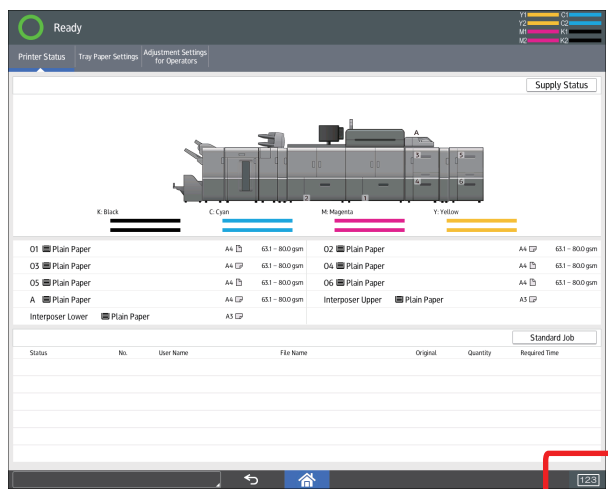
Ready

Y1 C1
Y2 C2
M1 K1
M2 K2

Printer Status Tray Paper Settings Adjustment Settings for Operators

Supply Status

A
3 5
4 6
2 1

K: Black C: Cyan M: Magenta Y: Yellow

| | | | | | |
|---|---|---|---|---|---|
| 01 Plain Paper | A4 | 63.1 - 80.0 gsm | 02 Plain Paper | A4 | 63.1 - 80.0 gsm |
| 03 Plain Paper | A4 | 63.1 - 80.0 gsm | 04 Plain Paper | A4 | 63.1 - 80.0 gsm |
| 05 Plain Paper | A4 | 63.1 - 80.0 gsm | 06 Plain Paper | A4 | 63.1 - 80.0 gsm |
| A Plain Paper | A4 | 63.1 - 80.0 gsm | Interposer Upper Plain Paper | A3 | |
| Interposer Lower Plain Paper | A3 | | | | |

Standard Job

| Status | No. | User Name | File Name | Original | Quantity | Required Time |
|---|---|---|---|---|---|---|

123